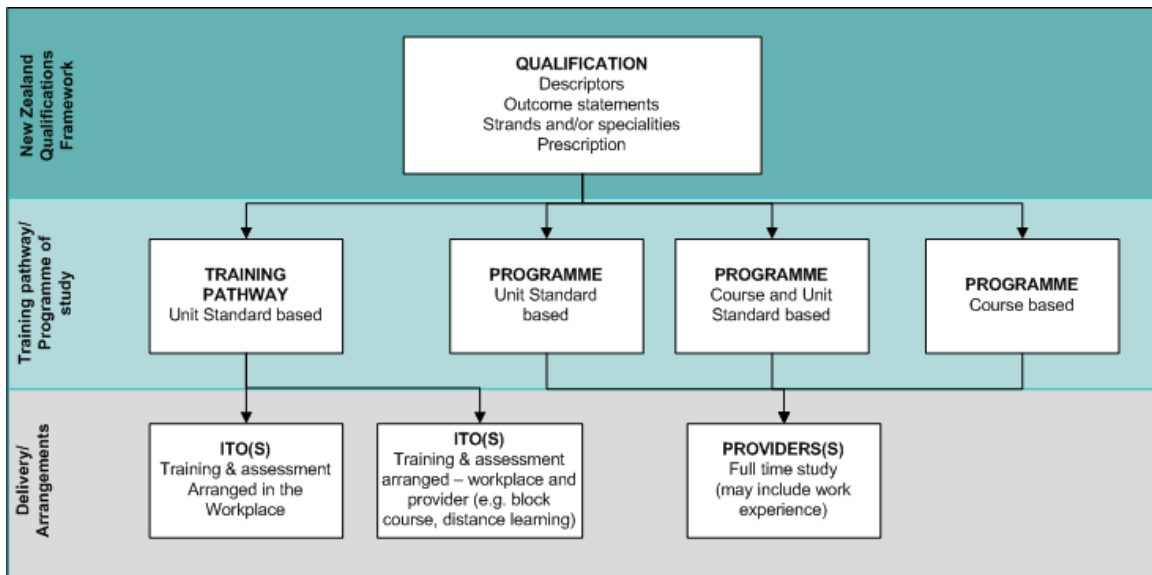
New Zealand Qualifications Framework

QUALIFICATION
Descriptors
Outcome statements
Strands and/or specialities
Prescription

Training pathway/ Programme of study

TRAINING PATHWAY
Unit Standard based

PROGRAMME
Unit Standard based

PROGRAMME
Course and Unit Standard based

PROGRAMME
Course based

Delivery/ Arrangements

ITO(S)
Training & assessment Arranged in the Workplace

ITO(S)
Training & assessment arranged – workplace and provider (e.g. block course, distance learning)

PROVIDERS(S)
Full time study (may include work experience)